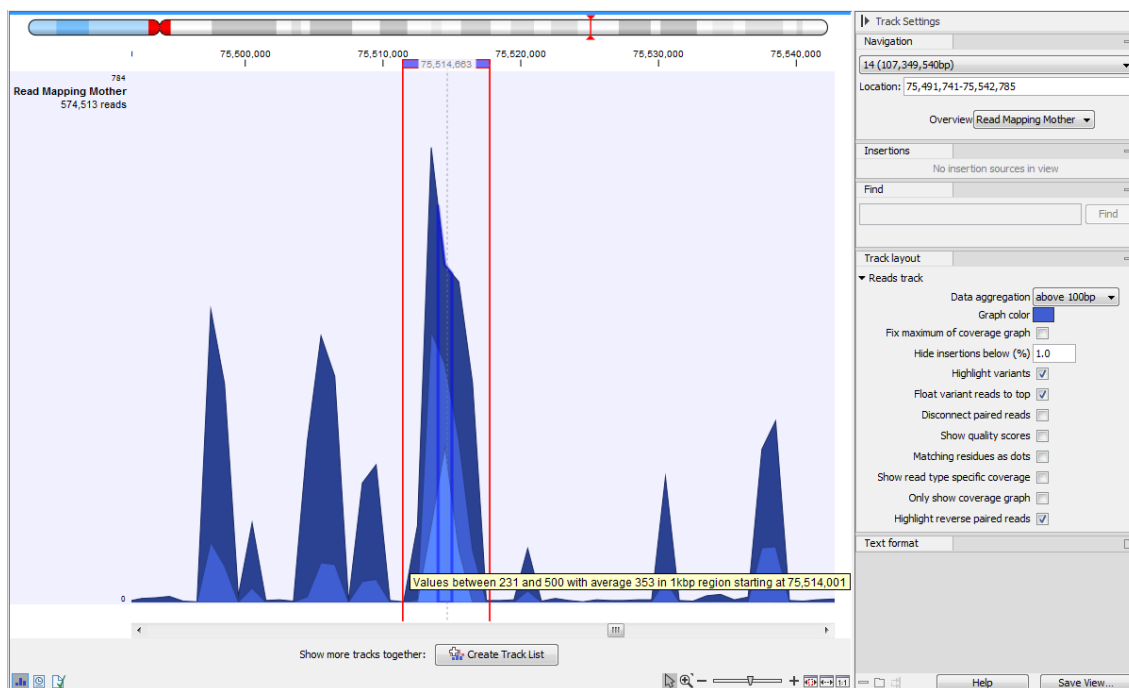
75,500,000
75,510,000
75,514,663
75,520,000
75,530,000
75,540,000

784
Read Mapping Mother
574,513 reads

0

Values between 231 and 500 with average 353 in 1kbp region starting at 75,514,001

Show more tracks together: Create Track List

Track Settings
Navigation
14 (107,349,540bp)
Location: 75,491,741-75,542,785
Overview Read Mapping Mother
Insertions
No insertion sources in view
Find
Find
Track layout
Reads track
Data aggregation above 100bp
Graph color
Fix maximum of coverage graph
Hide insertions below (%) 1.0
Highlight variants
Float variant reads to top
Disconnect paired reads
Show quality scores
Matching residues as dots
Show read type specific coverage
Only show coverage graph
Highlight reverse paired reads
Text format
Help
Save View...